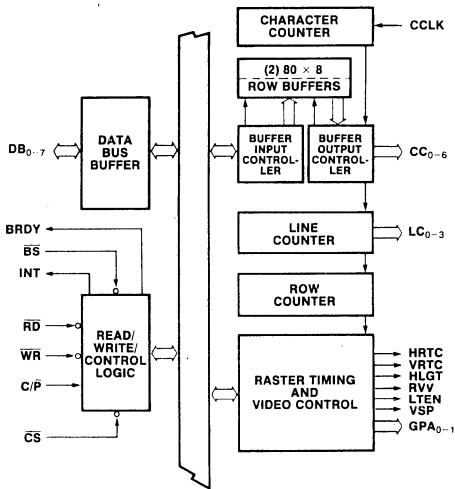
CHARACTER COUNTER

CCLK

(2) 80 × 8

ROW BUFFERS

$DB_{0-7}$

DATA BUS BUFFER

BUFFER INPUT CONTROLLER

BUFFER OUTPUT CONTROLLER

$CC_{0-6}$

LINE COUNTER

$LC_{0-3}$

BRDY

$\overline{BS}$

INT

ROW COUNTER

$\overline{RD}$

$\overline{WR}$

$C/\overline{P}$

READ/ WRITE/ CONTROL LOGIC

$\overline{CS}$

RASTER TIMING AND VIDEO CONTROL

HRTC

VRTC

HLGT

RVV

LTEN

VSP

$GPA_{0-1}$